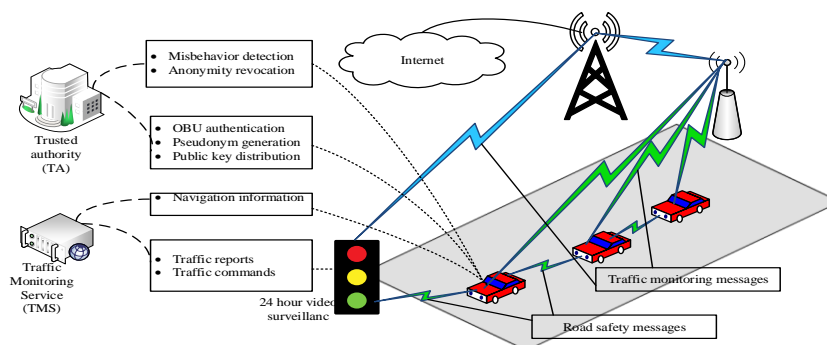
• Misbehavior detection
• Anonymity revocation

Internet

Trusted authority (TA)

• OBU authentication
• Pseudonym generation
• Public key distribution

• Navigation information

Traffic Monitoring Service (TMS)

• Traffic reports
• Traffic commands

24 hour video surveillanc

Traffic monitoring messages

Road safety messages